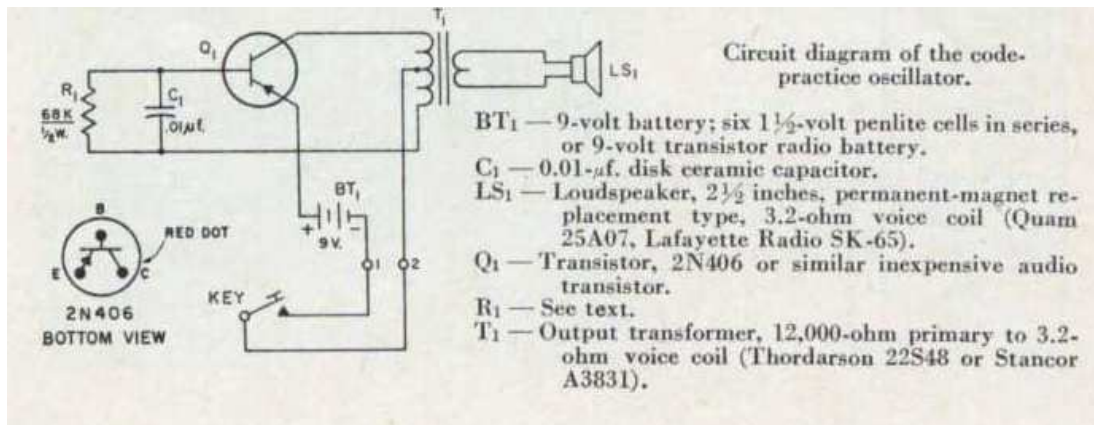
$Q_1$

$T_1$

$LS_1$

$R_1$
68K
½W.

$C_1$
.01µf.

B
RED DOT
E
C
2N406
BOTTOM VIEW

$BT_1$
+
-
9V.
1
2
KEY

Circuit diagram of the code-practice oscillator.

$BT_1$ — 9-volt battery; six 1½-volt penlite cells in series, or 9-volt transistor radio battery.
$C_1$ — 0.01-µf. disk ceramic capacitor.
$LS_1$ — Loudspeaker, 2½ inches, permanent-magnet replacement type, 3.2-ohm voice coil (Quam 25A07, Lafayette Radio SK-65).
$Q_1$ — Transistor, 2N406 or similar inexpensive audio transistor.
$R_1$ — See text.
$T_1$ — Output transformer, 12,000-ohm primary to 3.2-ohm voice coil (Thordarson 22S48 or Stancor A3831).